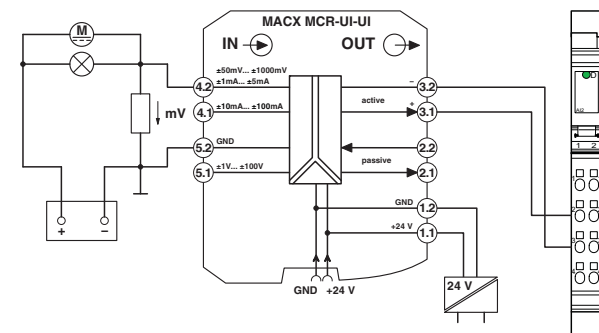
M

mV

+
–

MACX MCR-UI-UI

IN

OUT

±50mV... ±1000mV
±1mA... ±5mA

4.2

±10mA... ±100mA

4.1

GND

5.2

±1V... ±100V

5.1

–

3.2

active

+

3.1

2.2

passive

2.1

GND

1.2

+24 V

1.1

GND +24 V

24 V

AI2

1 2